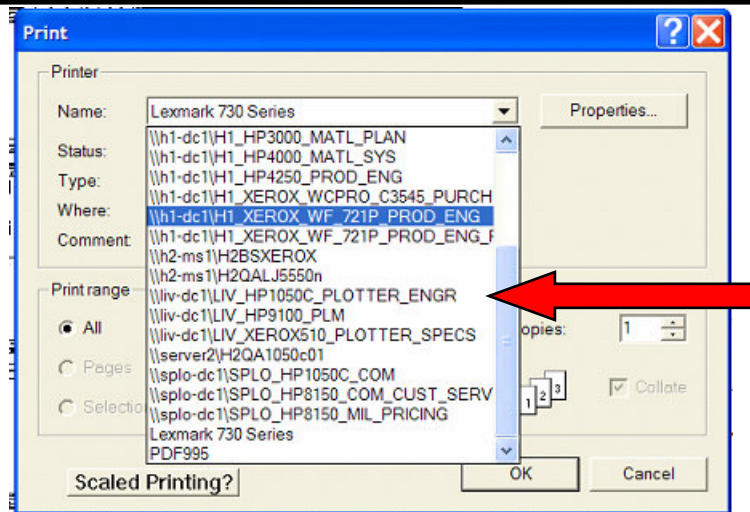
Print

Printer

Name: Lexmark 730 Series

Properties...

Status:

Type:

Where:

Comment

\\h1-dc1\H1_HP3000_MATL_PLAN
\\h1-dc1\H1_HP4000_MATL_SYS
\\h1-dc1\H1_HP4250_PROD_ENG
\\h1-dc1\H1_XEROX_WCPRO_C3545_PURCH
\\h1-dc1\H1_XEROX_WF_721P_PROD_ENG
\\h1-dc1\H1_XEROX_WF_721P_PROD_ENG_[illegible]
\\h2-ms1\H2BSXEROX
\\h2-ms1\H2QALJ5550n
\\liv-dc1\LIV_HP1050C_PLOTTER_ENGR
\\liv-dc1\LIV_HP9100_PLM
\\liv-dc1\LIV_XEROX510_PLOTTER_SPECS
\\server2\H2QA1050c01
\\splo-dc1\SPLO_HP1050C_COM
\\splo-dc1\SPLO_HP8150_COM_CUST_SERV
\\splo-dc1\SPLO_HP8150_MIL_PRICING
Lexmark 730 Series
PDF995

Print range

All

Pages

Selectio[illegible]

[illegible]opies: 1

1 2 3

Collate

Scaled Printing?

OK

Cancel